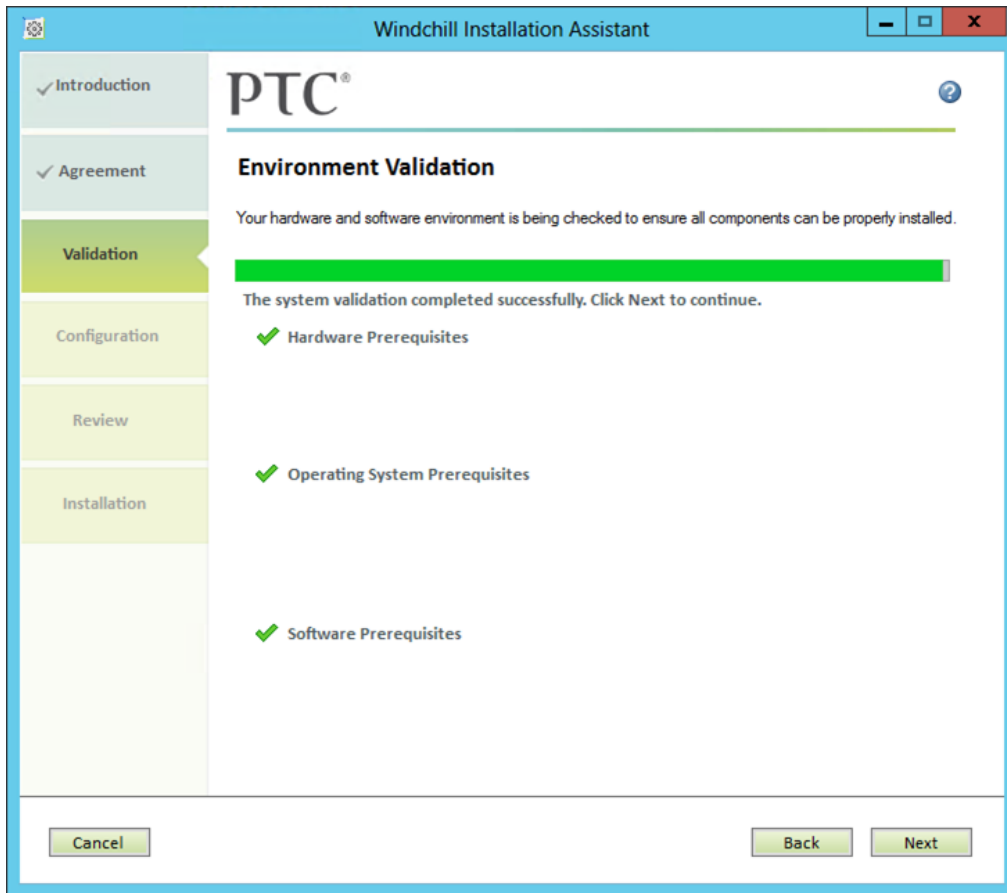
Windchill Installation Assistant

Introduction

Agreement

Validation

Configuration

Review

Installation

PTC®

Environment Validation

Your hardware and software environment is being checked to ensure all components can be properly installed.

The system validation completed successfully. Click Next to continue.

Hardware Prerequisites

Operating System Prerequisites

Software Prerequisites

Cancel

Back

Next